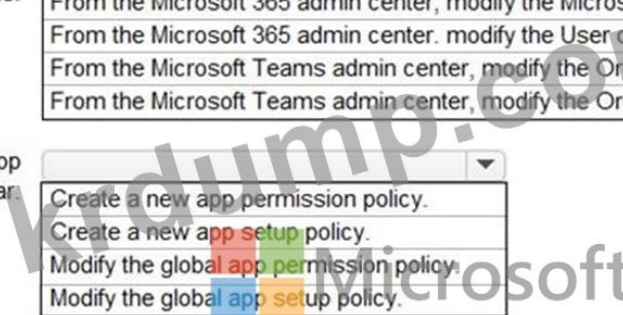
From the Microsoft 365 admin center, modify the Micros
From the Microsoft 365 admin center. modify the User
From the Microsoft Teams admin center, modify the Or
From the Microsoft Teams admin center, modify the Or

op
ar.

Create a new app permission policy.
Create a new app setup policy.
Modify the global app permission policy.
Modify the global app setup policy.

krdump.co
Microsoft